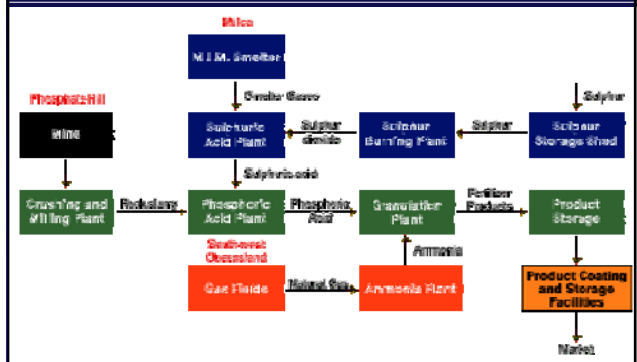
Mica

M.I.M. Smelter

Smelter Gases

Phosphate Hill

Mine

Sulphuric Acid Plant

Sulphur dioxide

Sulphur Burning Plant

Sulphur

Sulphur Storage Shed

Sulphur

Sulphuric acid

Crushing and Milling Plant

Rock slurry

Phosphoric Acid Plant

Phosphoric Acid

Granulation Plant

Fertilizer Products

Product Storage

Southwest Queensland

Ammonia

Gas Fields

Natural Gas

Ammonia Plant

Product Coating and Storage Facilities

Market